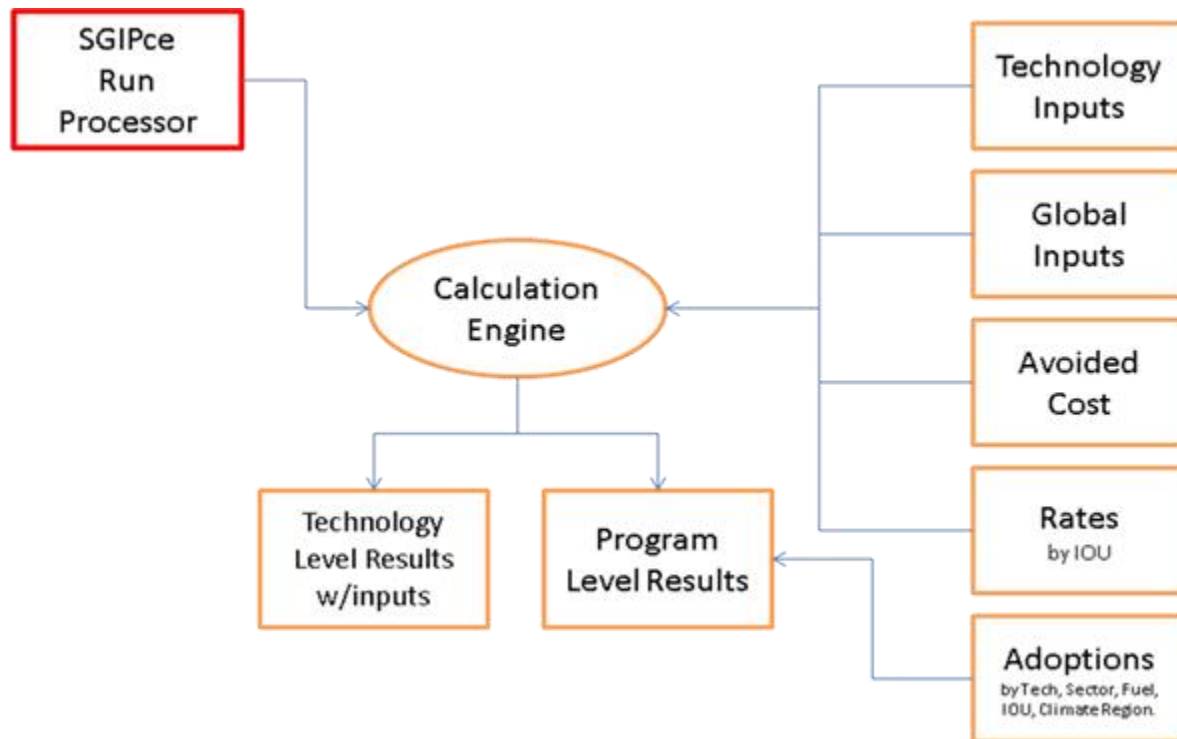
SGIPce Run Processor

Technology Inputs

Global Inputs

Calculation Engine

Avoided Cost

Rates
by IOU

Technology Level Results w/inputs

Program Level Results

Adoptions
by Tech, Sector, Fuel, IOU, Climate Region.